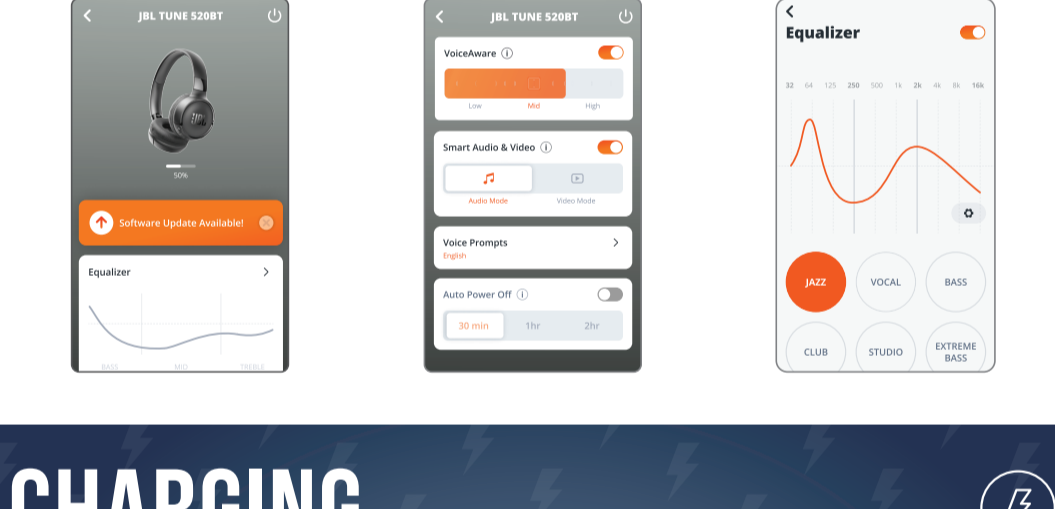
JBL TUNE 520BT

50%

Software Update Available!

Equalizer

BASS MID TREBLE

JBL TUNE 520BT

VoiceAware

Low Mid High

Smart Audio & Video

Audio Mode Video Mode

Voice Prompts

English

Auto Power Off

30 min 1hr 2hr

Equalizer

32 64 125 250 500 1k 2k 4k 8k 16k

JAZZ VOCAL BASS

CLUB STUDIO EXTREME BASS

CHARGING